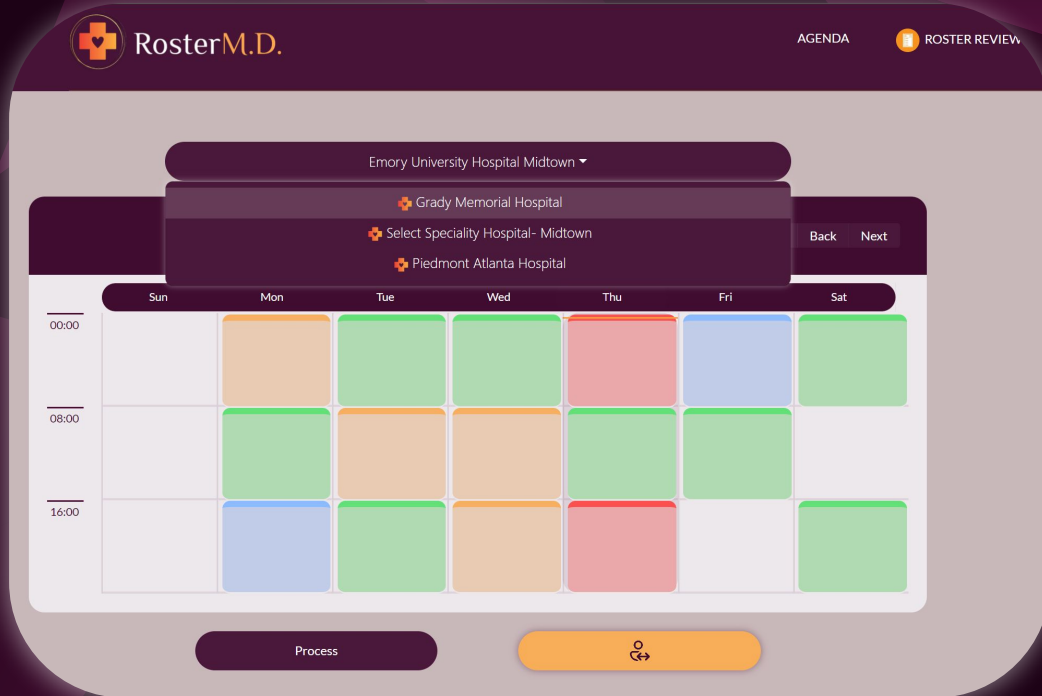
RosterM.D.

AGENDA

ROSTER REVIEW

Emory University Hospital Midtown

Grady Memorial Hospital

Select Speciality Hospital- Midtown

Piedmont Atlanta Hospital

Back

Next

| | Sun | Mon | Tue | Wed | Thu | Fri | Sat |
|---|---|---|---|---|---|---|---|
| 00:00 | | | | | | | |
| 08:00 | | | | | | | |
| 16:00 | | | | | | | |

Process